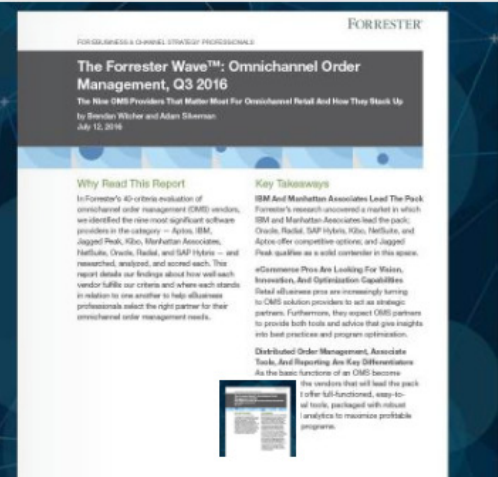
FORRESTER

FOR EBUSINESS & CHANNEL STRATEGY PROFESSIONALS

The Forrester Wave™: Omnichannel Order Management, Q3 2016

The Nine OMS Providers That Matter Most For Omnichannel Retail And How They Stack Up

by Brendan Witcher and Adam Silverman
July 12, 2016

Why Read This Report

In Forrester's 40-criteria evaluation of omnichannel order management (OMS) vendors, we identified the nine most significant software providers in the category — Aptos, IBM, Jagged Peak, Kibo, Manhattan Associates, NetSuite, Oracle, Radial, and SAP Hybris — and researched, analyzed, and scored each. This report details our findings about how well each vendor fulfills our criteria and where each stands in relation to one another to help eBusiness professionals select the right partner for their omnichannel order management needs.

Key Takeaways

IBM And Manhattan Associates Lead The Pack
Forrester's research uncovered a market in which IBM and Manhattan Associates lead the pack; Oracle, Radial, SAP Hybris, Kibo, NetSuite, and Aptos offer competitive options; and Jagged Peak qualifies as a solid contender in this space.

eCommerce Pros Are Looking For Vision, Innovation, And Optimization Capabilities
Retail eBusiness pros are increasingly turning to OMS solution providers to act as strategic partners. Furthermore, they expect OMS partners to provide both tools and advice that give insights into best practices and program optimization.

Distributed Order Management, Associate Tools, And Reporting Are Key Differentiators
As the basic functions of an OMS become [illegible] the vendors that will lead the pack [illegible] offer full-functioned, easy-to-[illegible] tools, packaged with robust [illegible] analytics to maximize profitable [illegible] programs.